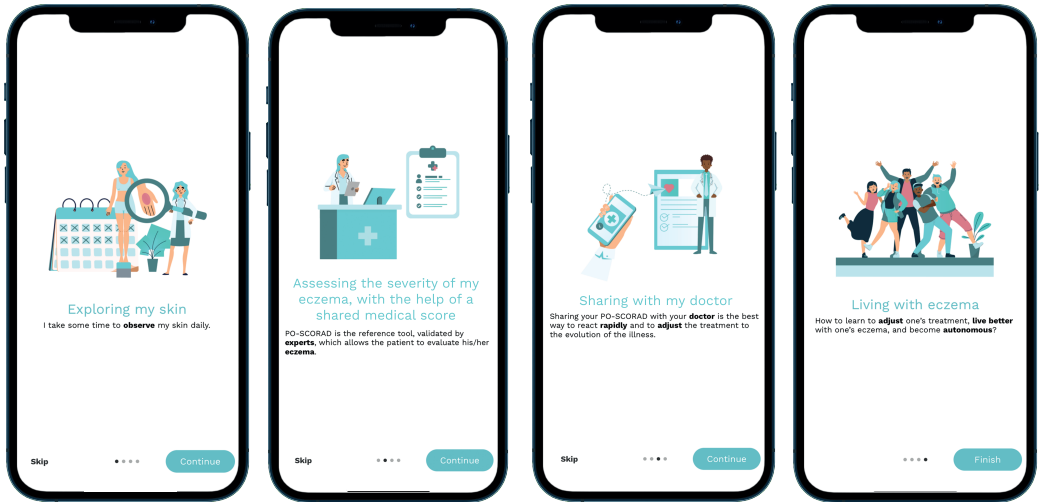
Exploring my skin

I take some time to observe my skin daily.

Skip

Continue

Assessing the severity of my eczema, with the help of a shared medical score

PO-SCORAD is the reference tool, validated by experts, which allows the patient to evaluate his/her eczema.

Skip

Continue

Sharing with my doctor

Sharing your PO-SCORAD with your doctor is the best way to react rapidly and to adjust the treatment to the evolution of the illness.

Skip

Continue

Living with eczema

How to learn to adjust one's treatment, live better with one's eczema, and become autonomous?

Finish